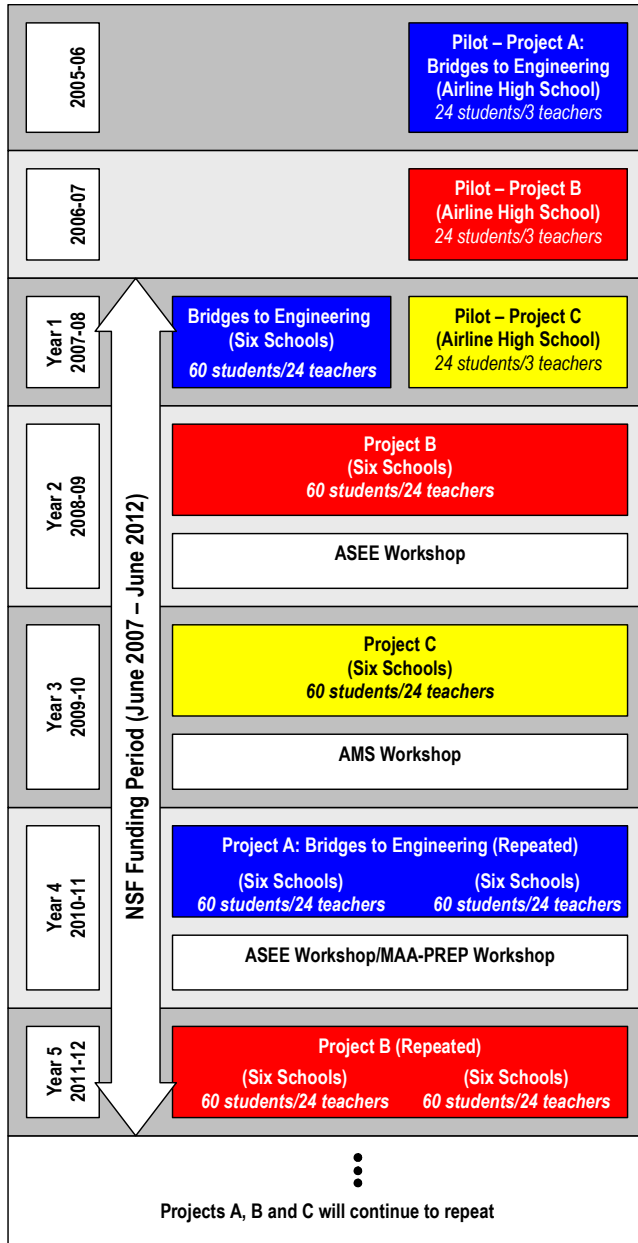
2005-06

Pilot – Project A: Bridges to Engineering (Airline High School)
24 students/3 teachers

2006-07

Pilot – Project B (Airline High School)
24 students/3 teachers

Year 1 2007-08

Bridges to Engineering (Six Schools)
60 students/24 teachers

Pilot – Project C (Airline High School)
24 students/3 teachers

NSF Funding Period (June 2007 – June 2012)

Year 2 2008-09

Project B (Six Schools)
60 students/24 teachers

ASEE Workshop

Year 3 2009-10

Project C (Six Schools)
60 students/24 teachers

AMS Workshop

Year 4 2010-11

Project A: Bridges to Engineering (Repeated)
(Six Schools)
60 students/24 teachers
(Six Schools)
60 students/24 teachers

ASEE Workshop/MAA-PREP Workshop

Year 5 2011-12

Project B (Repeated)
(Six Schools)
60 students/24 teachers
(Six Schools)
60 students/24 teachers

Projects A, B and C will continue to repeat